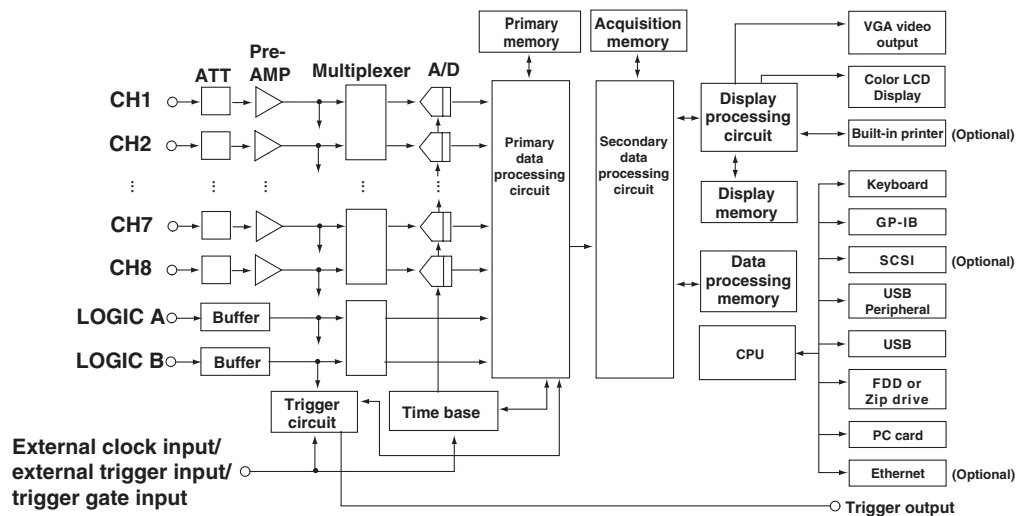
ATT
Pre-AMP
Multiplexer
A/D
Primary memory
Acquisition memory
VGA video output
Color LCD Display
CH1
CH2
Primary data processing circuit
Secondary data processing circuit
Display processing circuit
Built-in printer (Optional)
⋮
⋮
⋮
⋮
⋮
Display memory
Keyboard
CH7
GP-IB
CH8
SCSI (Optional)
Data processing memory
LOGIC A
Buffer
USB Peripheral
LOGIC B
Buffer
CPU
USB
Trigger circuit
Time base
FDD or Zip drive
External clock input/ external trigger input/ trigger gate input
PC card
Ethernet (Optional)
Trigger output